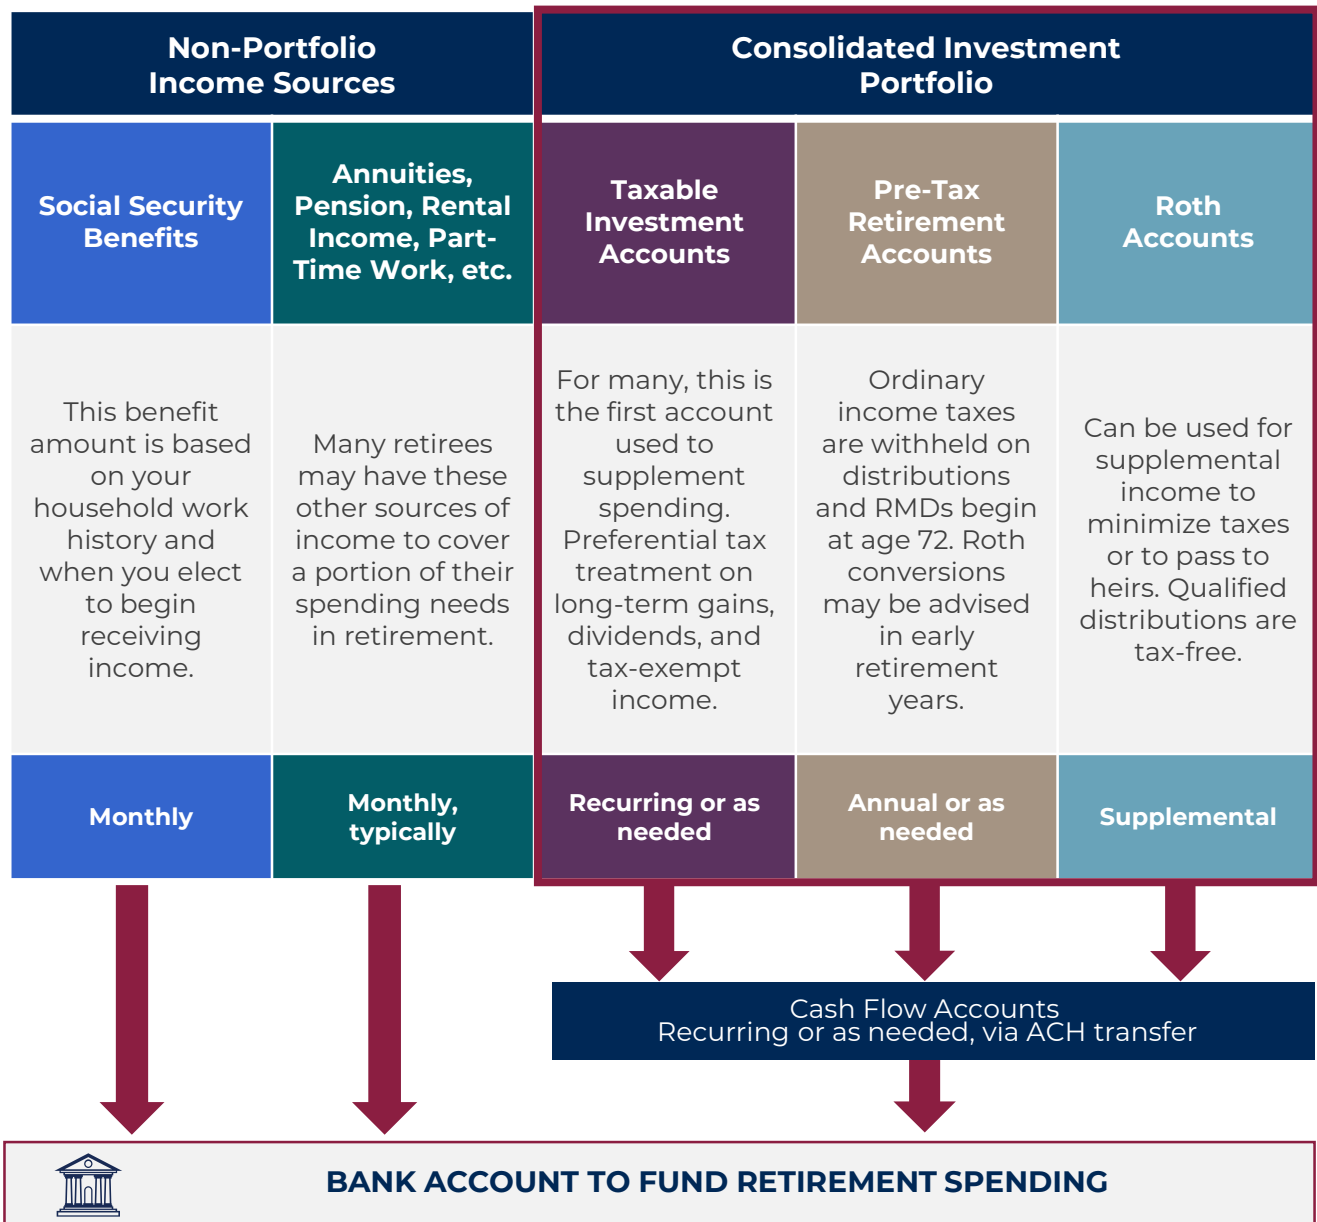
| Non-Portfolio Income Sources | | Consolidated Investment Portfolio | | |
|---|---|---|---|---|
| Social Security Benefits | Annuities, Pension, Rental Income, Part-Time Work, etc. | Taxable Investment Accounts | Pre-Tax Retirement Accounts | Roth Accounts |
| This benefit amount is based on your household work history and when you elect to begin receiving income. | Many retirees may have these other sources of income to cover a portion of their spending needs in retirement. | For many, this is the first account used to supplement spending. Preferential tax treatment on long-term gains, dividends, and tax-exempt income. | Ordinary income taxes are withheld on distributions and RMDs begin at age 72. Roth conversions may be advised in early retirement years. | Can be used for supplemental income to minimize taxes or to pass to heirs. Qualified distributions are tax-free. |
| Monthly | Monthly, typically | Recurring or as needed | Annual or as needed | Supplemental |

Cash Flow Accounts
Recurring or as needed, via ACH transfer

BANK ACCOUNT TO FUND RETIREMENT SPENDING